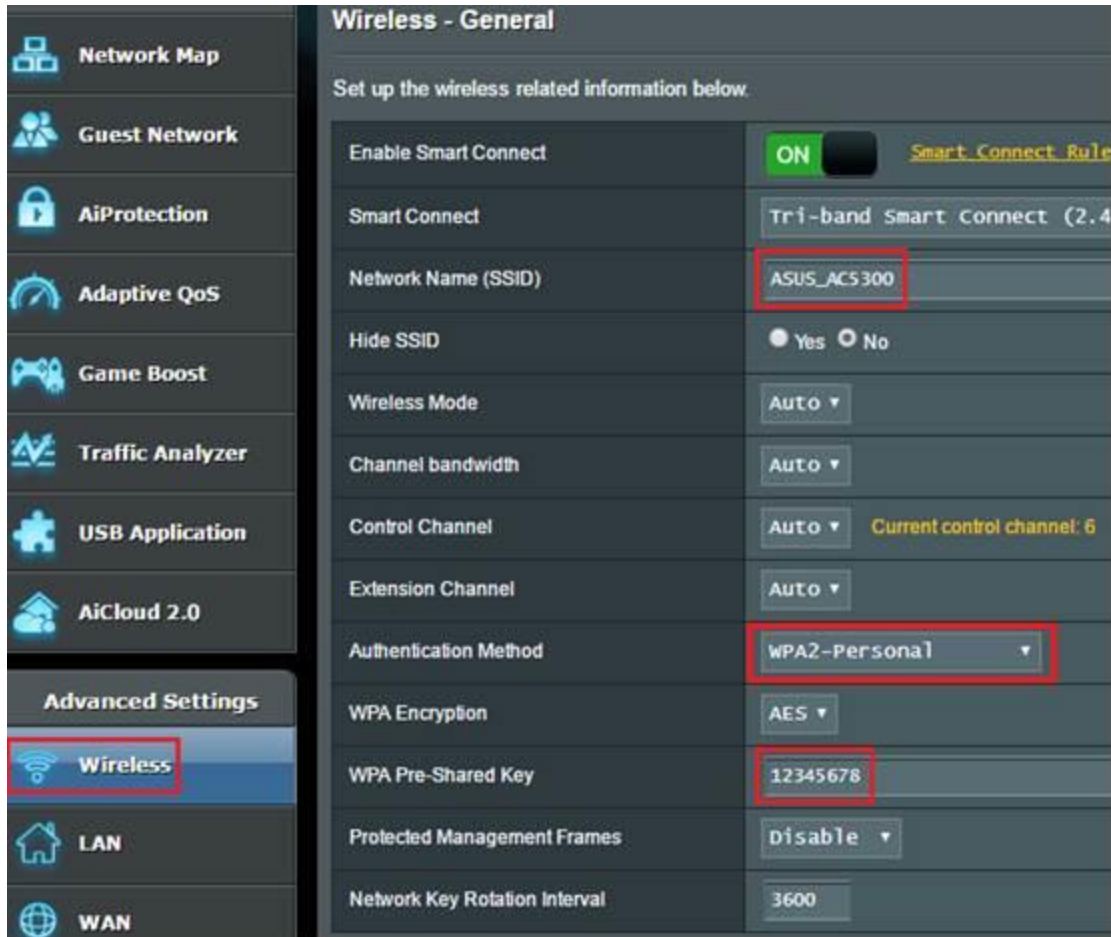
Network Map
Guest Network
AiProtection
Adaptive QoS
Game Boost
Traffic Analyzer
USB Application
AiCloud 2.0
Advanced Settings
Wireless
LAN
WAN

Wireless - General

Set up the wireless related information below.

| | |
|---|---|
| Enable Smart Connect | ON Smart Connect Rule |
| Smart Connect | Tri-band Smart Connect (2.4 |
| Network Name (SSID) | ASUS_AC5300 |
| Hide SSID | Yes No |
| Wireless Mode | Auto |
| Channel bandwidth | Auto |
| Control Channel | Auto Current control channel: 6 |
| Extension Channel | Auto |
| Authentication Method | WPA2-Personal |
| WPA Encryption | AES |
| WPA Pre-Shared Key | 12345678 |
| Protected Management Frames | Disable |
| Network Key Rotation Interval | 3600 |